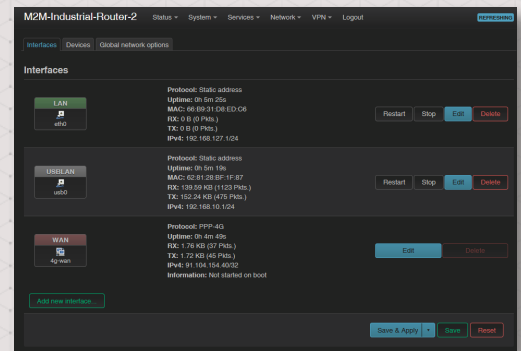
M2M-Industrial-Router-2 Status System Services Network VPN Logout REFRESHING

Interfaces Devices Global network options

Interfaces

LAN
eth0

Protocol: Static address
Uptime: 0h 5m 25s
MAC: 66:B9:31:D8:ED:C6
RX: 0 B (0 Pkts.)
TX: 0 B (0 Pkts.)
IPv4: 192.168.127.1/24

Restart Stop Edit Delete

USBLAN
usb0

Protocol: Static address
Uptime: 0h 5m 19s
MAC: 62:81:28:BF:1F:87
RX: 139.59 KB (1123 Pkts.)
TX: 152.24 KB (475 Pkts.)
IPv4: 192.168.10.1/24

Restart Stop Edit Delete

WAN
4g-wan

Protocol: PPP-4G
Uptime: 0h 4m 49s
RX: 1.76 KB (37 Pkts.)
TX: 1.72 KB (45 Pkts.)
IPv4: 91.104.154.40/32
Information: Not started on boot

Edit Delete

Add new interface...

Save & Apply Save Reset